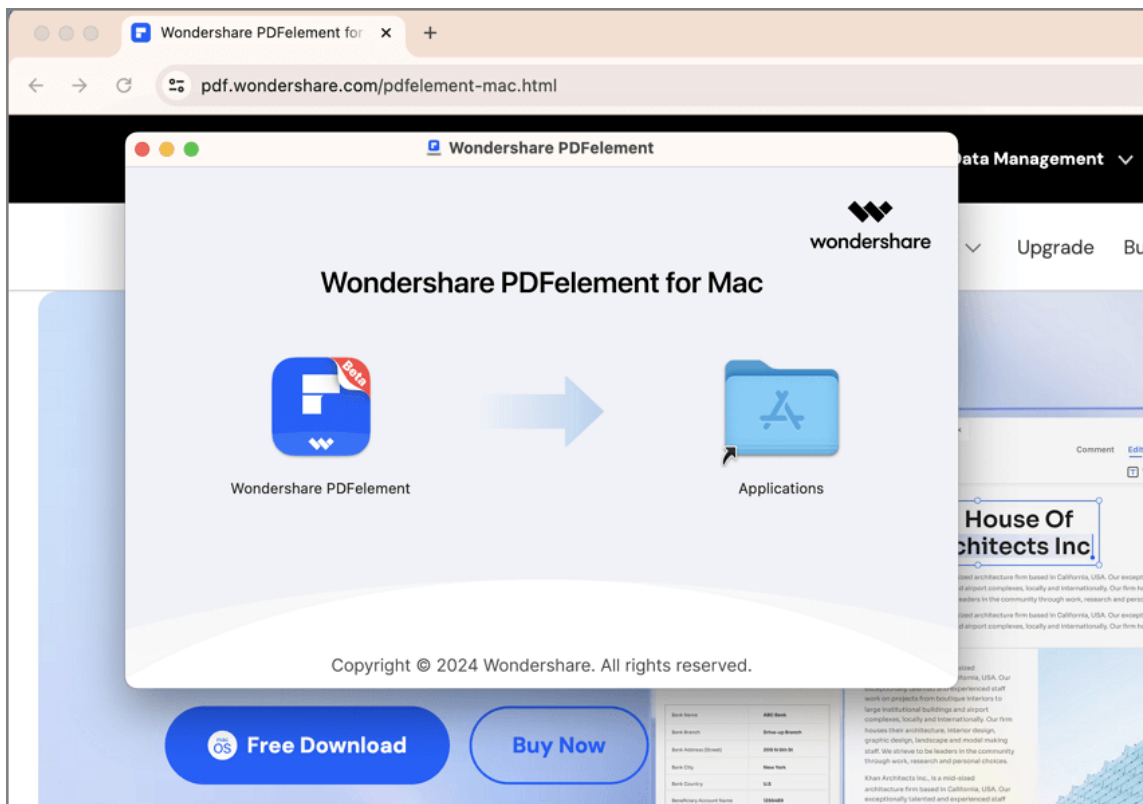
Wondershare PDFelement for ×
+
pdf.wondershare.com/pdfelement-mac.html

Wondershare PDFelement

ata Management

wondershare

Upgrade Bu

Wondershare PDFelement for Mac

Beta

Wondershare PDFelement

Applications

Comment Edi

House Of
chitects Inc

Copyright © 2024 Wondershare. All rights reserved.

OS Free Download

Buy Now

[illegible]